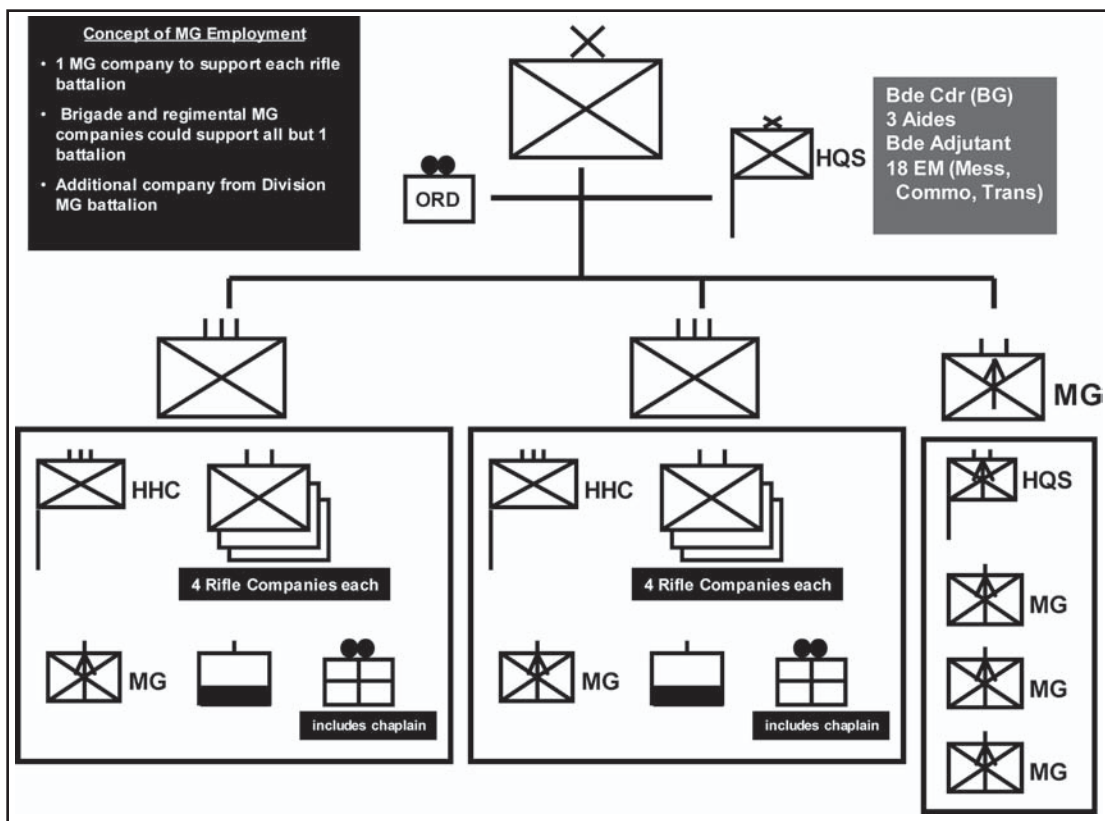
Concept of MG Employment

• 1 MG company to support each rifle battalion

• Brigade and regimental MG companies could support all but 1 battalion

• Additional company from Division MG battalion

Bde Cdr (BG)
3 Aides
Bde Adjutant
18 EM (Mess, Commo, Trans)

ORD

HQS

MG

HHC

4 Rifle Companies each

MG

includes chaplain

HHC

4 Rifle Companies each

MG

includes chaplain

HQS

MG

MG

MG